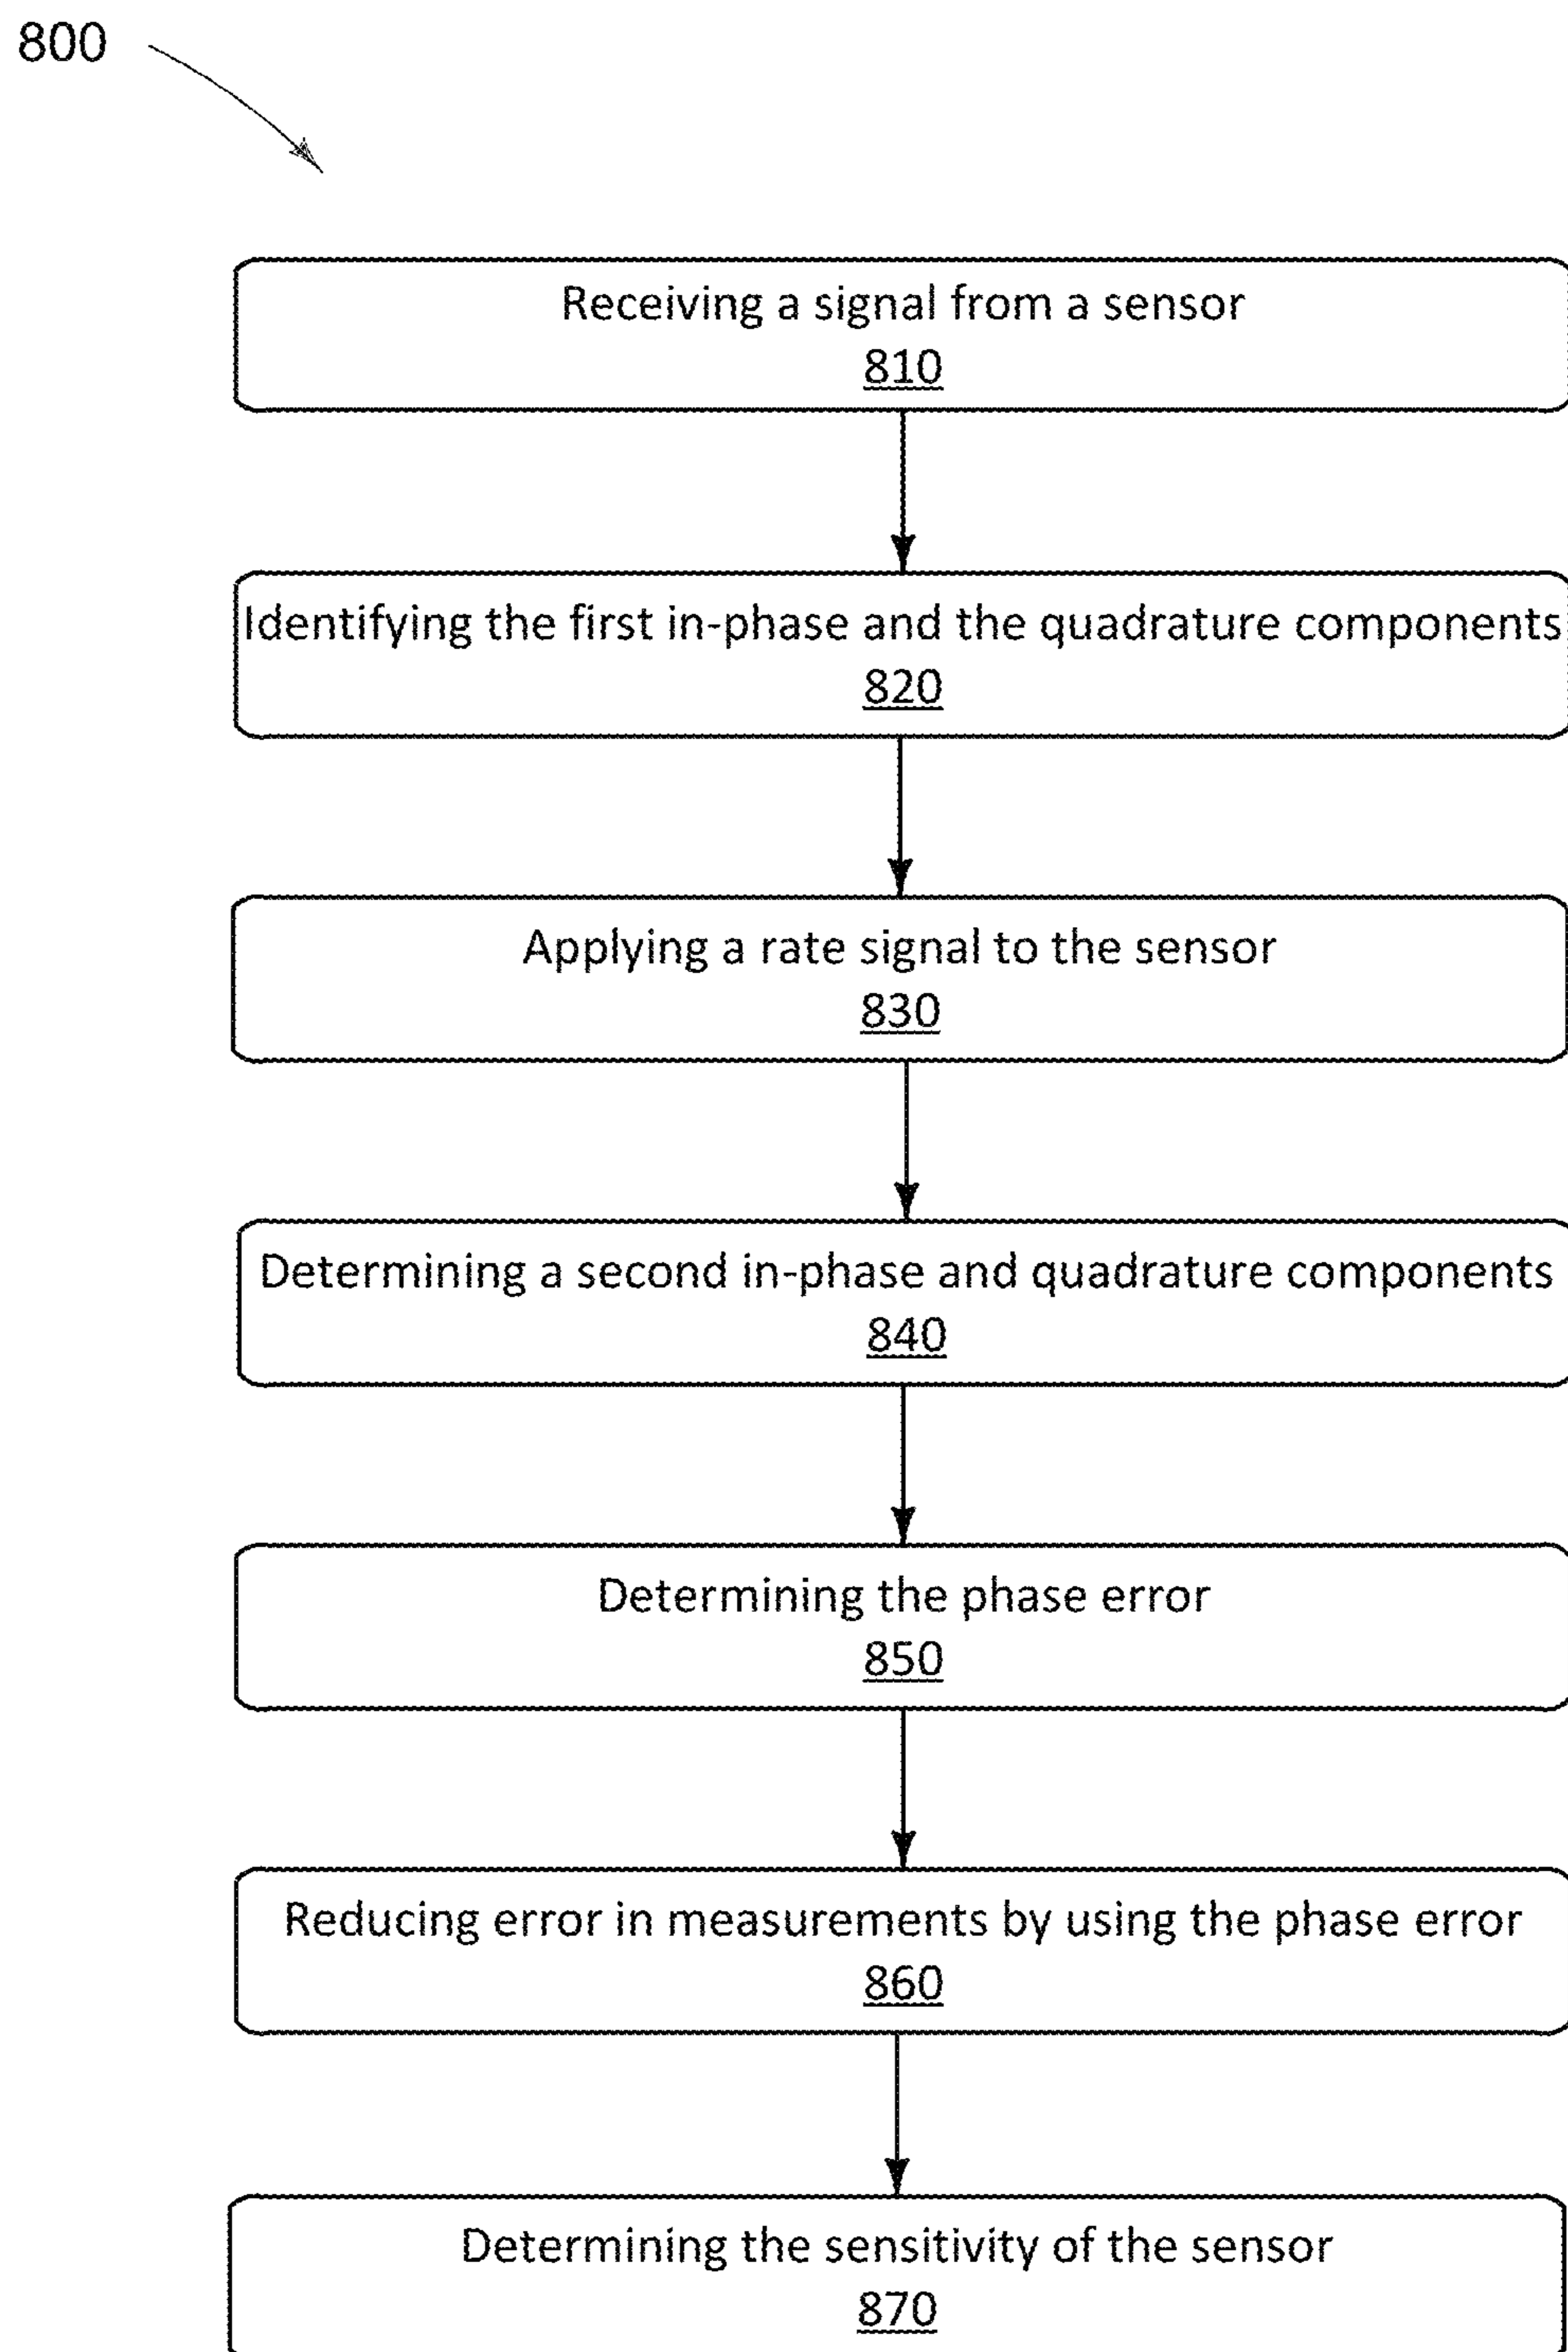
800

Receiving a signal from a sensor
810

Identifying the first in-phase and the quadrature components
820

Applying a rate signal to the sensor
830

Determining a second in-phase and quadrature components
840

Determining the phase error
850

Reducing error in measurements by using the phase error
860

Determining the sensitivity of the sensor
870